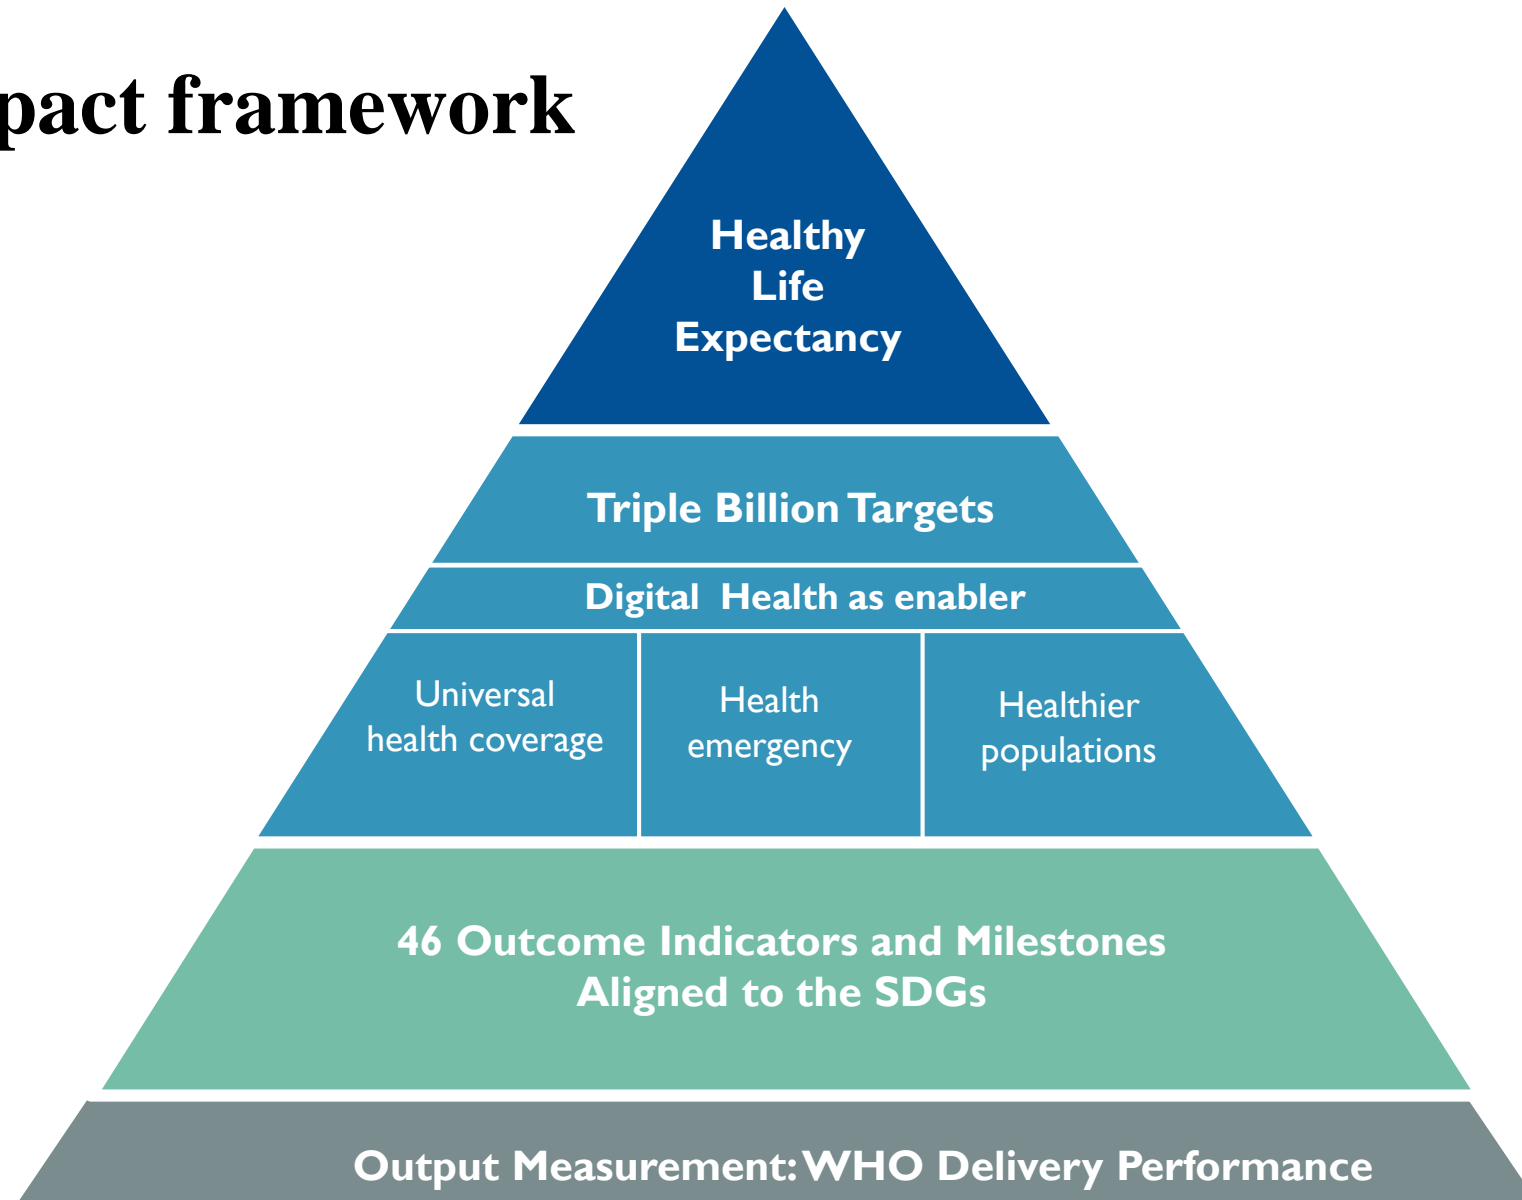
pact framework

Healthy Life Expectancy

Triple Billion Targets

Digital Health as enabler

Universal health coverage

Health emergency

Healthier populations

46 Outcome Indicators and Milestones Aligned to the SDGs

Output Measurement: WHO Delivery Performance